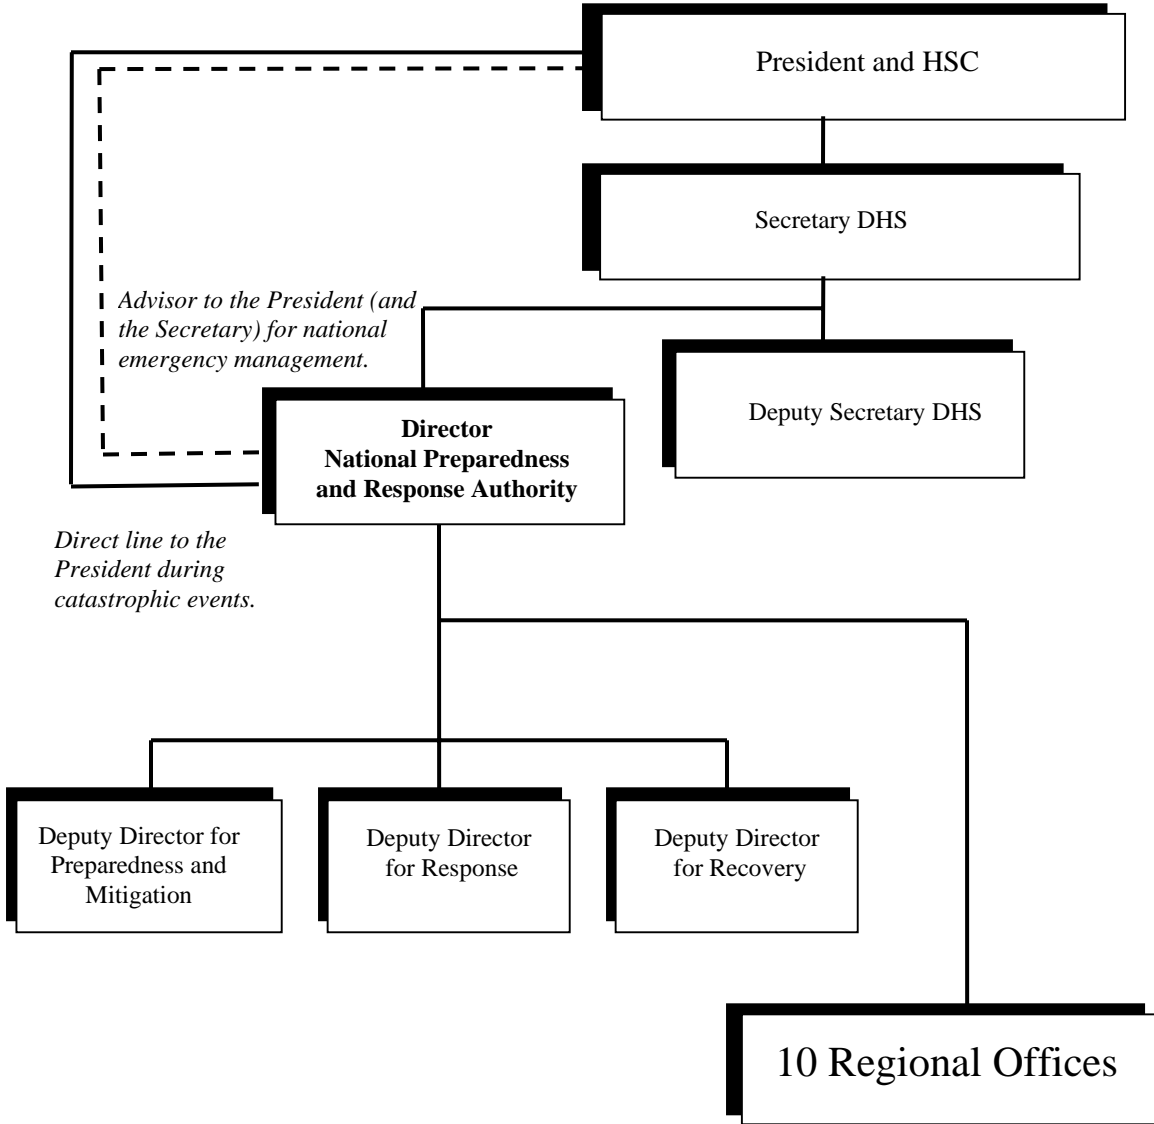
President and HSC

Secretary DHS

*Advisor to the President (and the Secretary) for national emergency management.*

Deputy Secretary DHS

**Director National Preparedness and Response Authority**

*Direct line to the President during catastrophic events.*

Deputy Director for Preparedness and Mitigation

Deputy Director for Response

Deputy Director for Recovery

10 Regional Offices